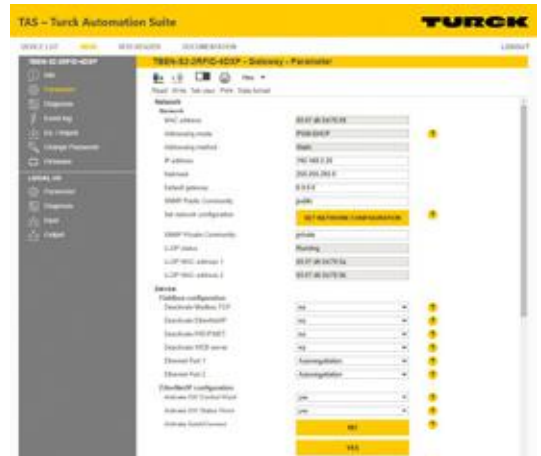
TAS – Turck Automation Suite

TURCK

DEVICE LIST | MENU | WEB READER | DOCUMENTATION | LOGOUT

TBEN-S2-2RFID-4DXP
Info
Parameter
Diagnosis
Event log
Ex. / Import
Change Password
Firmware

LOCAL I/O
Parameter
Diagnosis
Input
Output

TBEN-S2-2RFID-4DXP - Gateway - Parameter

Read | Write | Tab view | Print | Data format

Network
Network
MAC address | 00:07:46:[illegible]
Addressing mode | PGM-DHCP
Addressing method | Static
IP address | 192.168.1.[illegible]
Netmask | 255.255.255.0
Default gateway | 0.0.0.0
SNMP Public Community | public
Set network configuration | SET NETWORK CONFIGURATION
SNMP Private Community | private
LLDP status | Running
LLDP MAC address 1 | 00:07:46:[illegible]
LLDP MAC address 2 | 00:07:46:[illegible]

Device
Fieldbus configuration
Deactivate Modbus TCP | no
Deactivate EtherNet/IP | no
Deactivate PROFINET | no
Deactivate WEB server | no
Ethernet Port 1 | Autonegotiation
Ethernet Port 2 | Autonegotiation
EtherNet/IP configuration
Activate I/O Control Word | yes
Activate I/O Status Word | yes
Activate QuickConnect | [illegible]
SET
YES